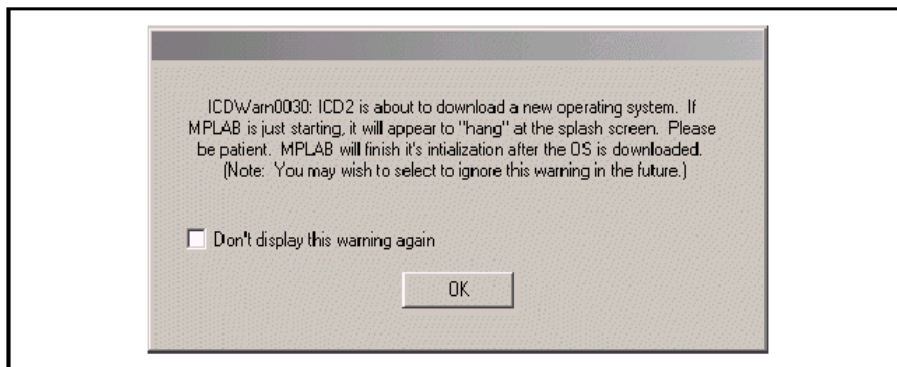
ICDWarn0030: ICD2 is about to download a new operating system. If MPLAB is just starting, it will appear to "hang" at the splash screen. Please be patient. MPLAB will finish it's intialization after the OS is downloaded. (Note: You may wish to select to ignore this warning in the future.)

Don't display this warning again

OK